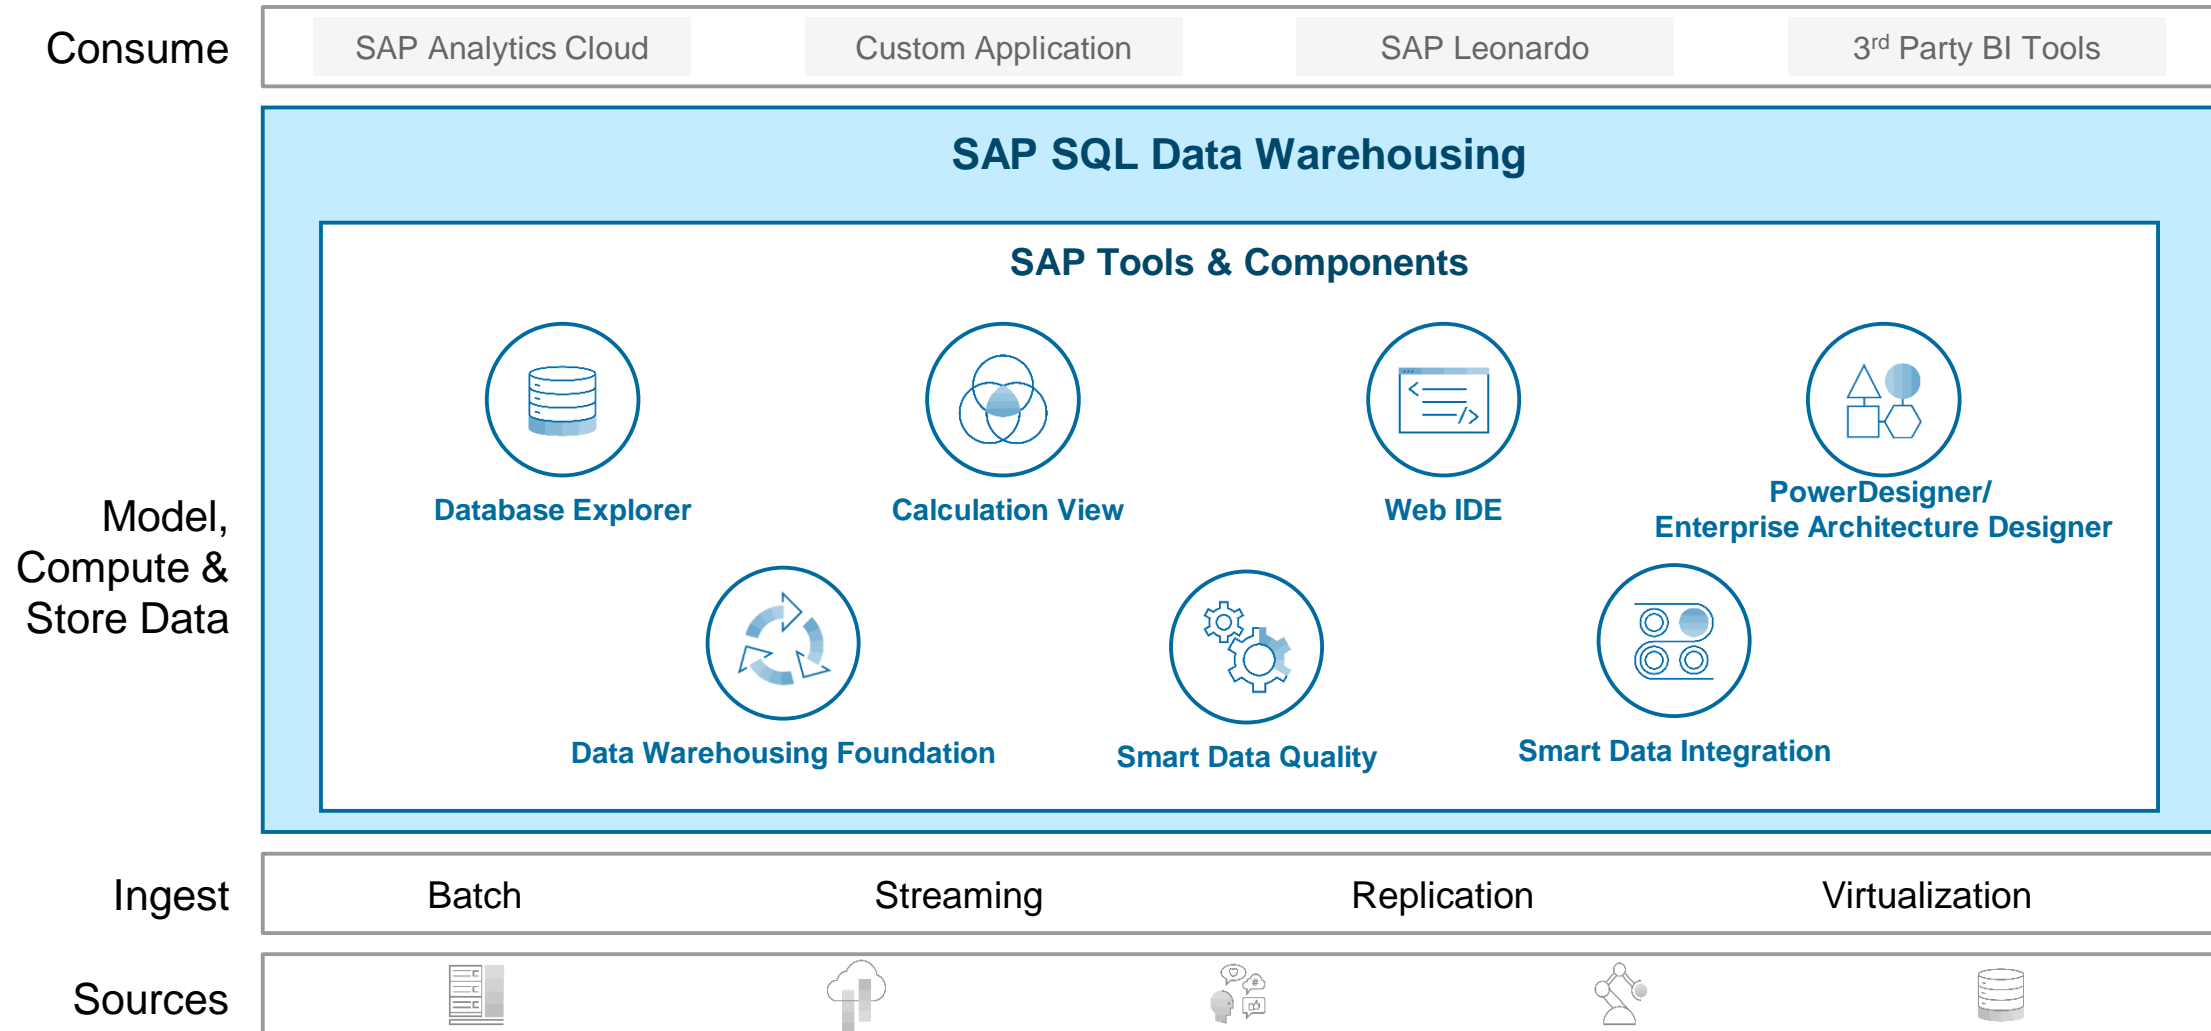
Consume

SAP Analytics Cloud

Custom Application

SAP Leonardo

3$^{rd}$ Party BI Tools

SAP SQL Data Warehousing

SAP Tools & Components

Database Explorer

Calculation View

Web IDE

PowerDesigner/ Enterprise Architecture Designer

Data Warehousing Foundation

Smart Data Quality

Smart Data Integration

Model, Compute & Store Data

Ingest

Batch

Streaming

Replication

Virtualization

Sources